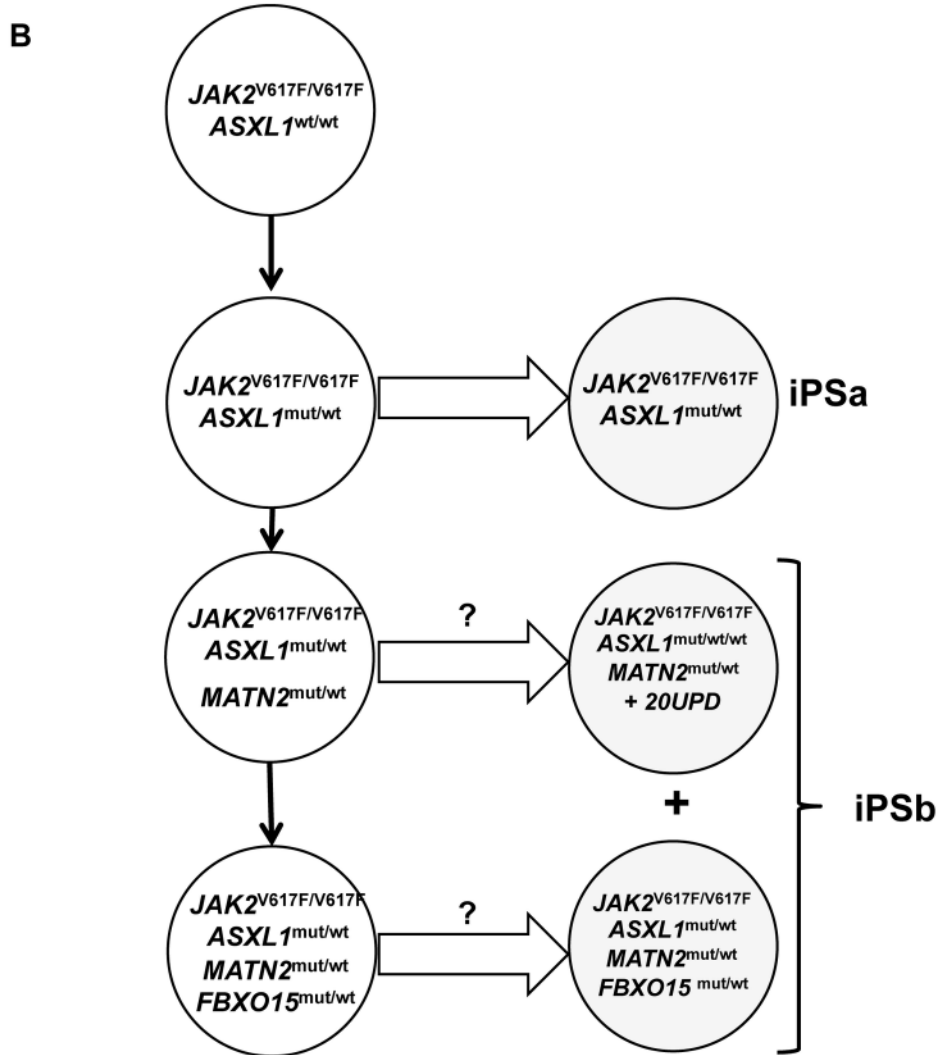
B

$JAK2^{V617F/V617F}$
$ASXL1^{wt/wt}$

$JAK2^{V617F/V617F}$
$ASXL1^{mut/wt}$

$JAK2^{V617F/V617F}$
$ASXL1^{mut/wt}$

iPSa

$JAK2^{V617F/V617F}$
$ASXL1^{mut/wt}$
$MATN2^{mut/wt}$

?

$JAK2^{V617F/V617F}$
$ASXL1^{mut/wt/wt}$
$MATN2^{mut/wt}$
+ 20UPD

+

iPSb

$JAK2^{V617F/V617F}$
$ASXL1^{mut/wt}$
$MATN2^{mut/wt}$
$FBXO15^{mut/wt}$

?

$JAK2^{V617F/V617F}$
$ASXL1^{mut/wt}$
$MATN2^{mut/wt}$
$FBXO15^{mut/wt}$